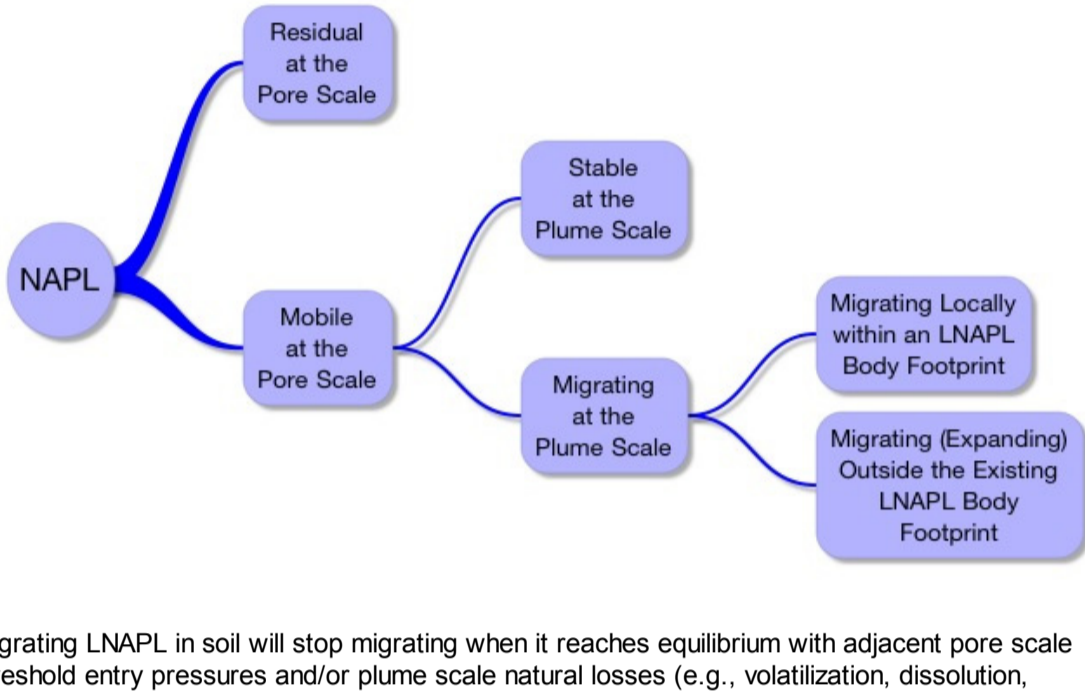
NAPL

Residual at the Pore Scale

Mobile at the Pore Scale

Stable at the Plume Scale

Migrating at the Plume Scale

Migrating Locally within an LNAPL Body Footprint

Migrating (Expanding) Outside the Existing LNAPL Body Footprint

grating LNAPL in soil will stop migrating when it reaches equilibrium with adjacent pore scale eshold entry pressures and/or plume scale natural losses (e.g., volatilization, dissolution,